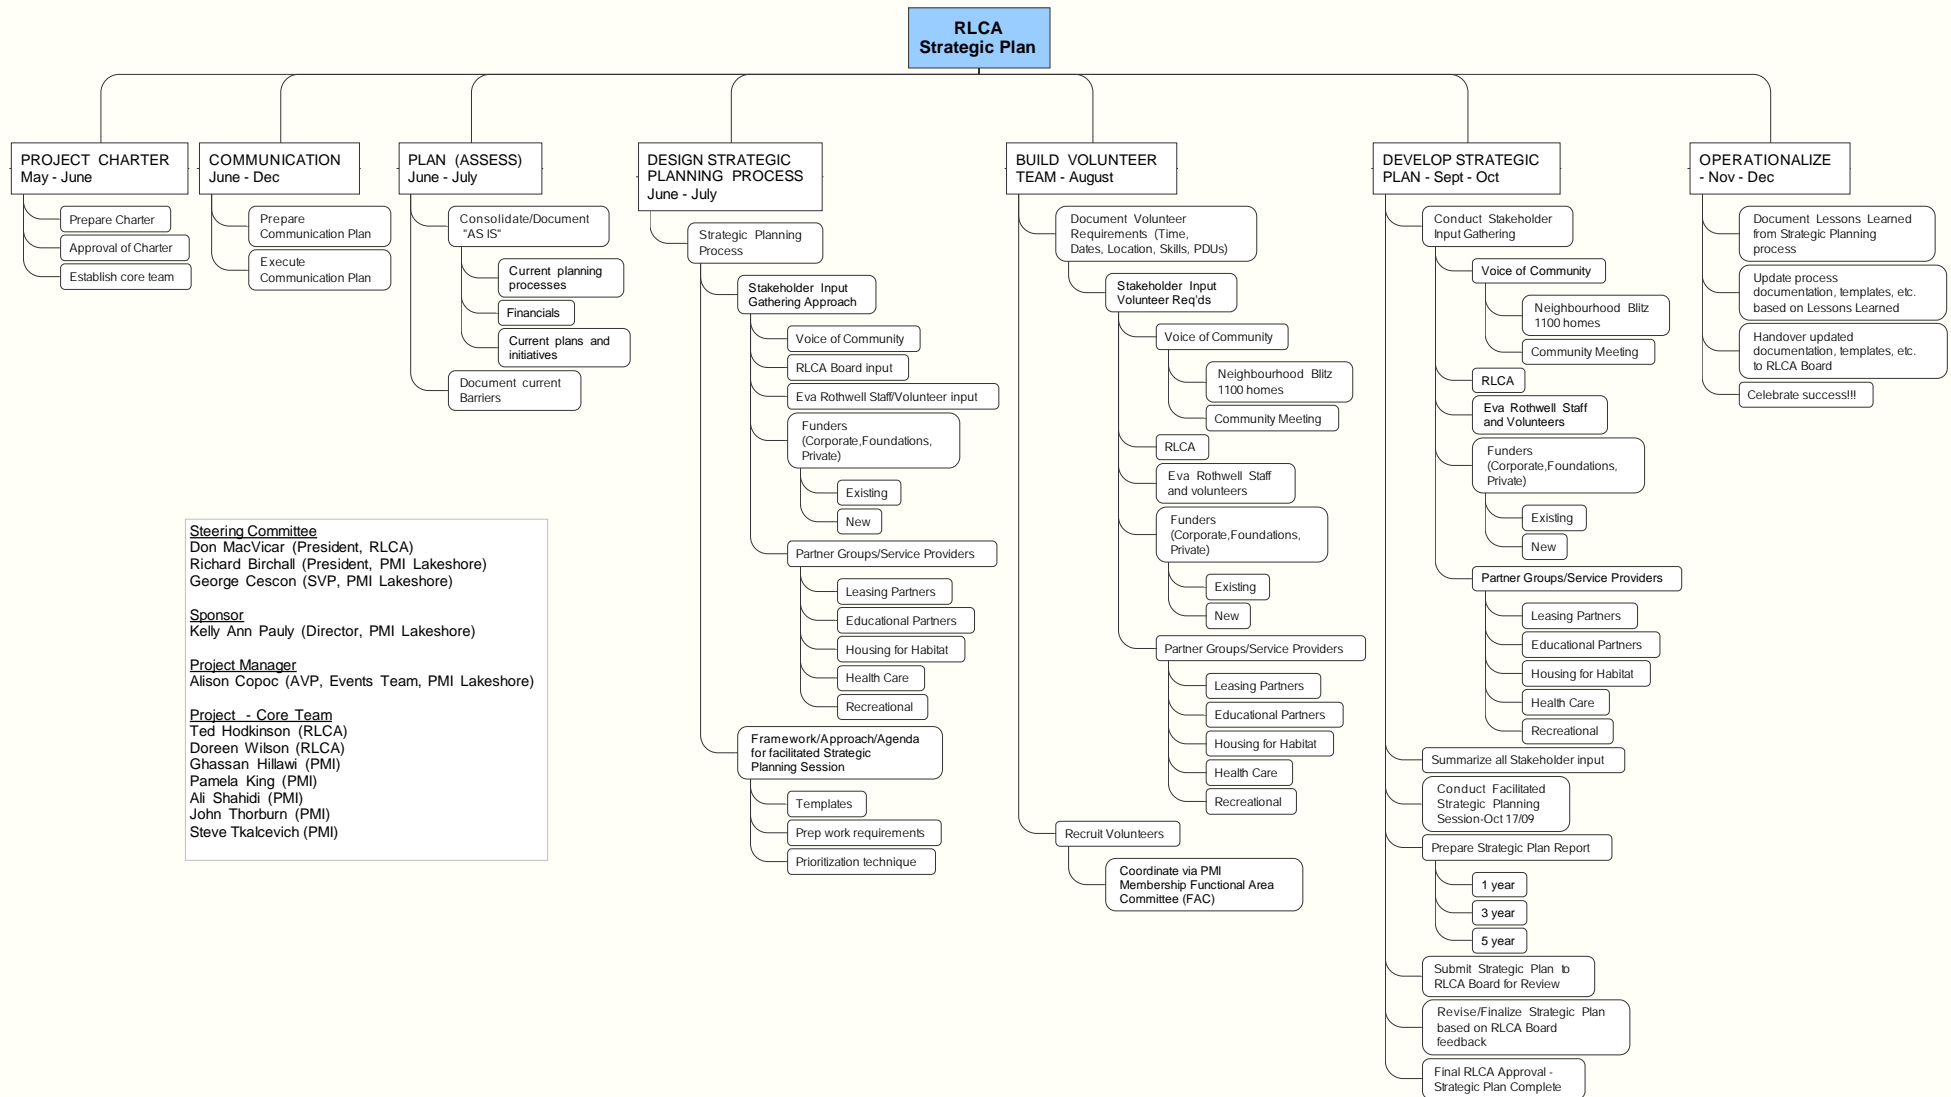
RLCA
Strategic Plan

PROJECT CHARTER
May - June

Prepare Charter
Approval of Charter
Establish core team

COMMUNICATION
June - Dec

Prepare Communication Plan
Execute Communication Plan

PLAN (ASSESS)
June - July

Consolidate/Document "AS IS"
Current planning processes
Financials
Current plans and initiatives
Document current Barriers

DESIGN STRATEGIC PLANNING PROCESS
June - July

Strategic Planning Process
Stakeholder Input Gathering Approach
Voice of Community
RLCA Board input
Eva Rothwell Staff/Volunteer input
Funders (Corporate,Foundations, Private)
Existing
New
Partner Groups/Service Providers
Leasing Partners
Educational Partners
Housing for Habitat
Health Care
Recreational
Framework/Approach/Agenda for facilitated Strategic Planning Session
Templates
Prep work requirements
Prioritization technique

BUILD VOLUNTEER TEAM - August

Document Volunteer Requirements (Time, Dates, Location, Skills, PDUs)
Stakeholder Input Volunteer Req'ds
Voice of Community
Neighbourhood Blitz 1100 homes
Community Meeting
RLCA
Eva Rothwell Staff and volunteers
Funders (Corporate,Foundations, Private)
Existing
New
Partner Groups/Service Providers
Leasing Partners
Educational Partners
Housing for Habitat
Health Care
Recreational
Recruit Volunteers
Coordinate via PMI Membership Functional Area Committee (FAC)

DEVELOP STRATEGIC PLAN - Sept - Oct

Conduct Stakeholder Input Gathering
Voice of Community
Neighbourhood Blitz 1100 homes
Community Meeting
RLCA
Eva Rothwell Staff and Volunteers
Funders (Corporate,Foundations, Private)
Existing
New
Partner Groups/Service Providers
Leasing Partners
Educational Partners
Housing for Habitat
Health Care
Recreational
Summarize all Stakeholder input
Conduct Facilitated Strategic Planning Session-Oct 17/09
Prepare Strategic Plan Report
1 year
3 year
5 year
Submit Strategic Plan to RLCA Board for Review
Revise/Finalize Strategic Plan based on RLCA Board feedback
Final RLCA Approval - Strategic Plan Complete

OPERATIONALIZE
- Nov - Dec

Document Lessons Learned from Strategic Planning process
Update process documentation, templates, etc. based on Lessons Learned
Handover updated documentation, templates, etc. to RLCA Board
Celebrate success!!!

Steering Committee
Don MacVicar (President, RLCA)
Richard Birchall (President, PMI Lakeshore)
George Cescon (SVP, PMI Lakeshore)

Sponsor
Kelly Ann Pauly (Director, PMI Lakeshore)

Project Manager
Alison Copoc (AVP, Events Team, PMI Lakeshore)

Project - Core Team
Ted Hodkinson (RLCA)
Doreen Wilson (RLCA)
Ghassan Hillawi (PMI)
Pamela King (PMI)
Ali Shahidi (PMI)
John Thorburn (PMI)
Steve Tkalcevich (PMI)